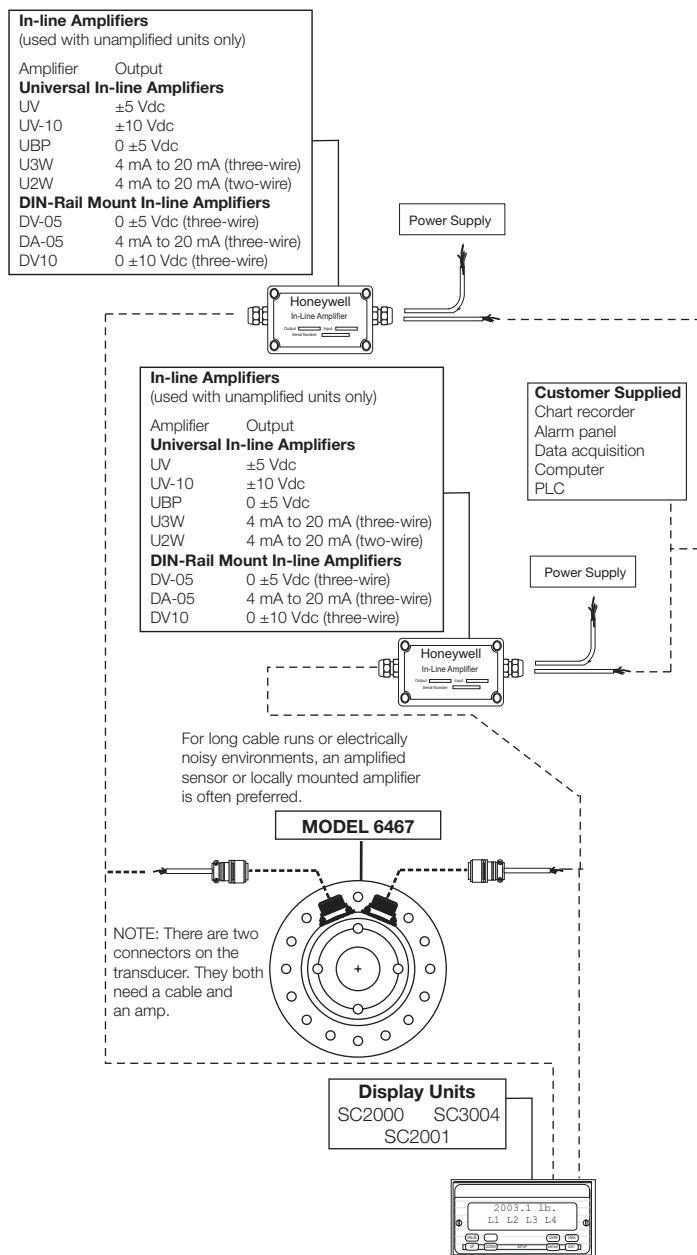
In-line Amplifiers
(used with unamplified units only)

| Amplifier | Output |
|---|---|
| **Universal In-line Amplifiers** | |
| UV | ±5 Vdc |
| UV-10 | ±10 Vdc |
| UBP | 0 ±5 Vdc |
| U3W | 4 mA to 20 mA (three-wire) |
| U2W | 4 mA to 20 mA (two-wire) |
| **DIN-Rail Mount In-line Amplifiers** | |
| DV-05 | 0 ±5 Vdc (three-wire) |
| DA-05 | 4 mA to 20 mA (three-wire) |
| DV10 | 0 ±10 Vdc (three-wire) |

Power Supply

Honeywell
In-Line Amplifier
Output Input
Serial Number

In-line Amplifiers
(used with unamplified units only)

| Amplifier | Output |
|---|---|
| **Universal In-line Amplifiers** | |
| UV | ±5 Vdc |
| UV-10 | ±10 Vdc |
| UBP | 0 ±5 Vdc |
| U3W | 4 mA to 20 mA (three-wire) |
| U2W | 4 mA to 20 mA (two-wire) |
| **DIN-Rail Mount In-line Amplifiers** | |
| DV-05 | 0 ±5 Vdc (three-wire) |
| DA-05 | 4 mA to 20 mA (three-wire) |
| DV10 | 0 ±10 Vdc (three-wire) |

Customer Supplied
Chart recorder
Alarm panel
Data acquisition
Computer
PLC

Power Supply

Honeywell
In-Line Amplifier
Output Input
Serial Number

For long cable runs or electrically noisy environments, an amplified sensor or locally mounted amplifier is often preferred.

MODEL 6467

NOTE: There are two connectors on the transducer. They both need a cable and an amp.

Display Units
SC2000 SC3004
SC2001

2003.1 lb.
L1 L2 L3 L4